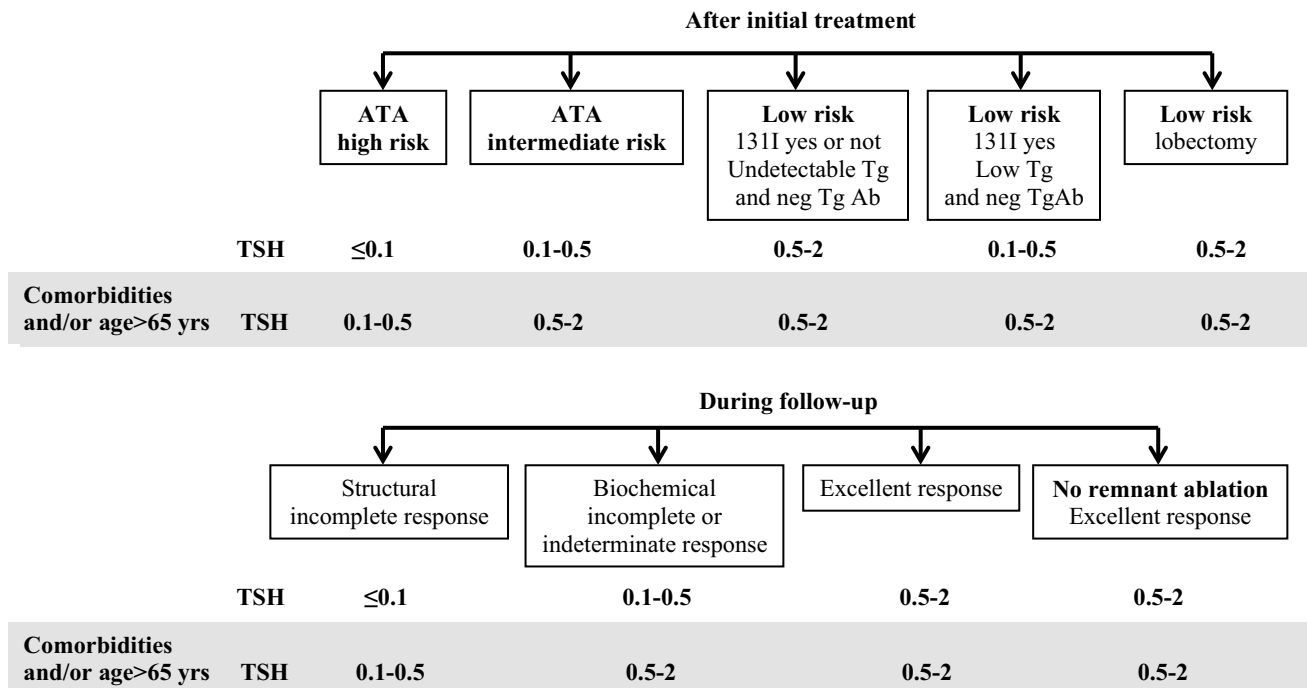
After initial treatment

ATA high risk

ATA intermediate risk

Low risk
131I yes or not
Undetectable Tg and neg Tg Ab

Low risk
131I yes
Low Tg and neg TgAb

Low risk lobectomy

| | | | | | | |
|---|---|---|---|---|---|---|
| | TSH | ≤0.1 | 0.1-0.5 | 0.5-2 | 0.1-0.5 | 0.5-2 |
| Comorbidities and/or age>65 yrs | TSH | 0.1-0.5 | 0.5-2 | 0.5-2 | 0.5-2 | 0.5-2 |

During follow-up

Structural incomplete response

Biochemical incomplete or indeterminate response

Excellent response

No remnant ablation
Excellent response

| | | | | | |
|---|---|---|---|---|---|
| | TSH | ≤0.1 | 0.1-0.5 | 0.5-2 | 0.5-2 |
| Comorbidities and/or age>65 yrs | TSH | 0.1-0.5 | 0.5-2 | 0.5-2 | 0.5-2 |